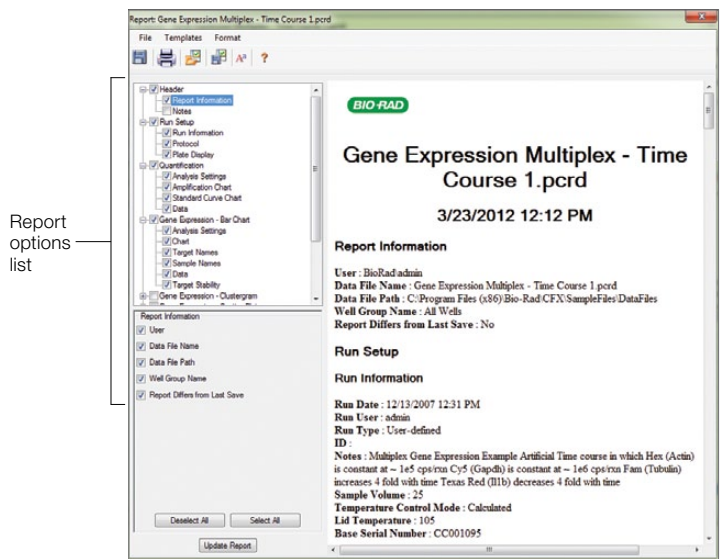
Report options list

Report: Gene Expression Multiplex - Time Course 1.pcrd

File Templates Format

Header
Report Information
Notes
Run Setup
Run Information
Protocol
Plate Display
Quantification
Analysis Settings
Amplification Chart
Standard Curve Chart
Data
Gene Expression - Bar Chart
Analysis Settings
Chart
Target Names
Sample Names
Data
Target Stability
Gene Expression - Clustergram

Report Information
User
Data File Name
Data File Path
Well Group Name
Report Differs from Last Save

Deselect All Select All

Update Report

BIO-RAD

Gene Expression Multiplex - Time Course 1.pcrd

3/23/2012 12:12 PM

Report Information

User : BioRad\admin
Data File Name : Gene Expression Multiplex - Time Course 1.pcrd
Data File Path : C:\Program Files (x86)\Bio-Rad\CFX\SampleFiles\DataFiles
Well Group Name : All Wells
Report Differs from Last Save : No

Run Setup

Run Information

Run Date : 12/13/2007 12:31 PM
Run User : admin
Run Type : User-defined
ID :
Notes : Multiplex Gene Expression Example Artificial Time course in which Hex (Actin) is constant at ~ 1e5 cps/rxn Cy5 (Gapdh) is constant at ~ 1e6 cps/rxn Fam (Tubulin) increases 4 fold with time Texas Red (Il1b) decreases 4 fold with time
Sample Volume : 25
Temperature Control Mode : Calculated
Lid Temperature : 105
Base Serial Number : CC001095